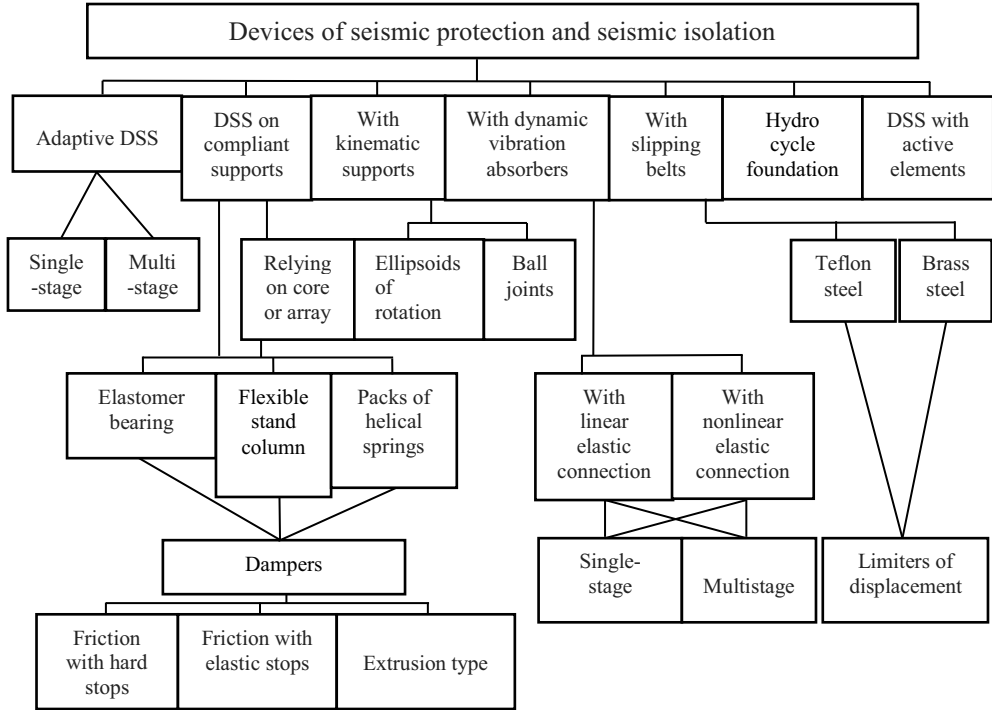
Devices of seismic protection and seismic isolation

Adaptive DSS

DSS on compliant supports

With kinematic supports

With dynamic vibration absorbers

With slipping belts

Hydro cycle foundation

DSS with active elements

Single-stage

Multi-stage

Relying on core or array

Ellipsoids of rotation

Ball joints

Teflon steel

Brass steel

Elastomer bearing

Flexible stand column

Packs of helical springs

With linear elastic connection

With nonlinear elastic connection

Dampers

Single-stage

Multistage

Limiters of displacement

Friction with hard stops

Friction with elastic stops

Extrusion type